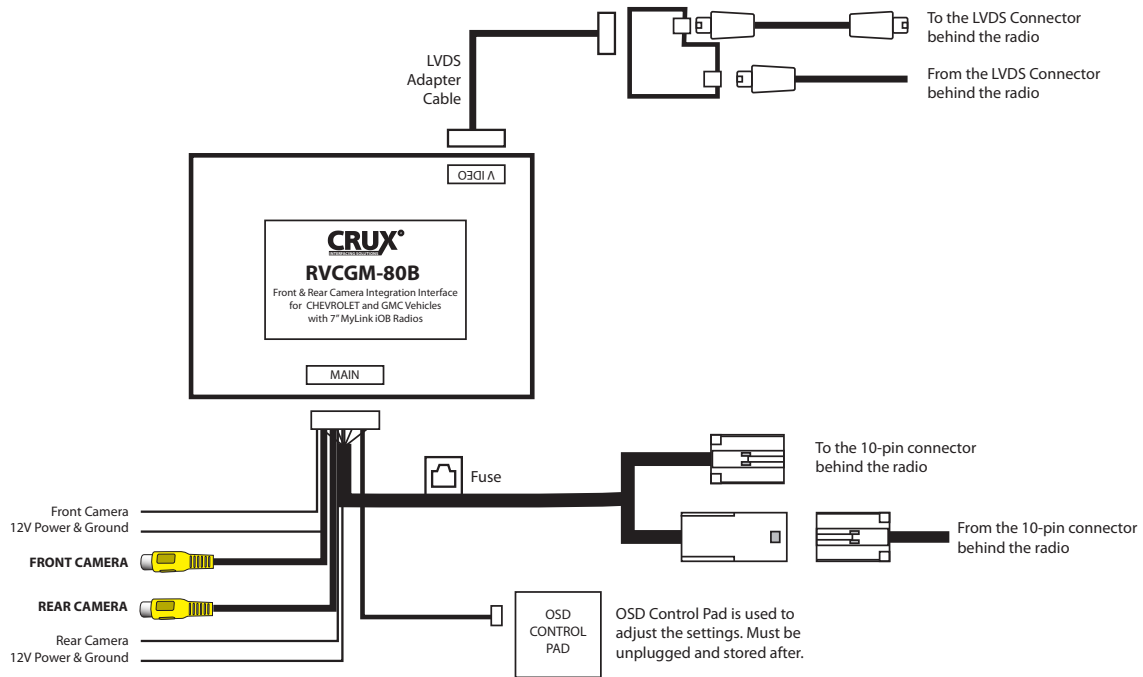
LVDS Adapter Cable

To the LVDS Connector behind the radio

From the LVDS Connector behind the radio

V IDEO

CRUX
INTERFACING SOLUTIONS

RVCGM-80B

Front & Rear Camera Integration Interface for CHEVROLET and GMC Vehicles with 7" MyLink iOB Radios

MAIN

Fuse

To the 10-pin connector behind the radio

From the 10-pin connector behind the radio

Front Camera 12V Power & Ground

FRONT CAMERA

REAR CAMERA

Rear Camera 12V Power & Ground

OSD CONTROL PAD

OSD Control Pad is used to adjust the settings. Must be unplugged and stored after.